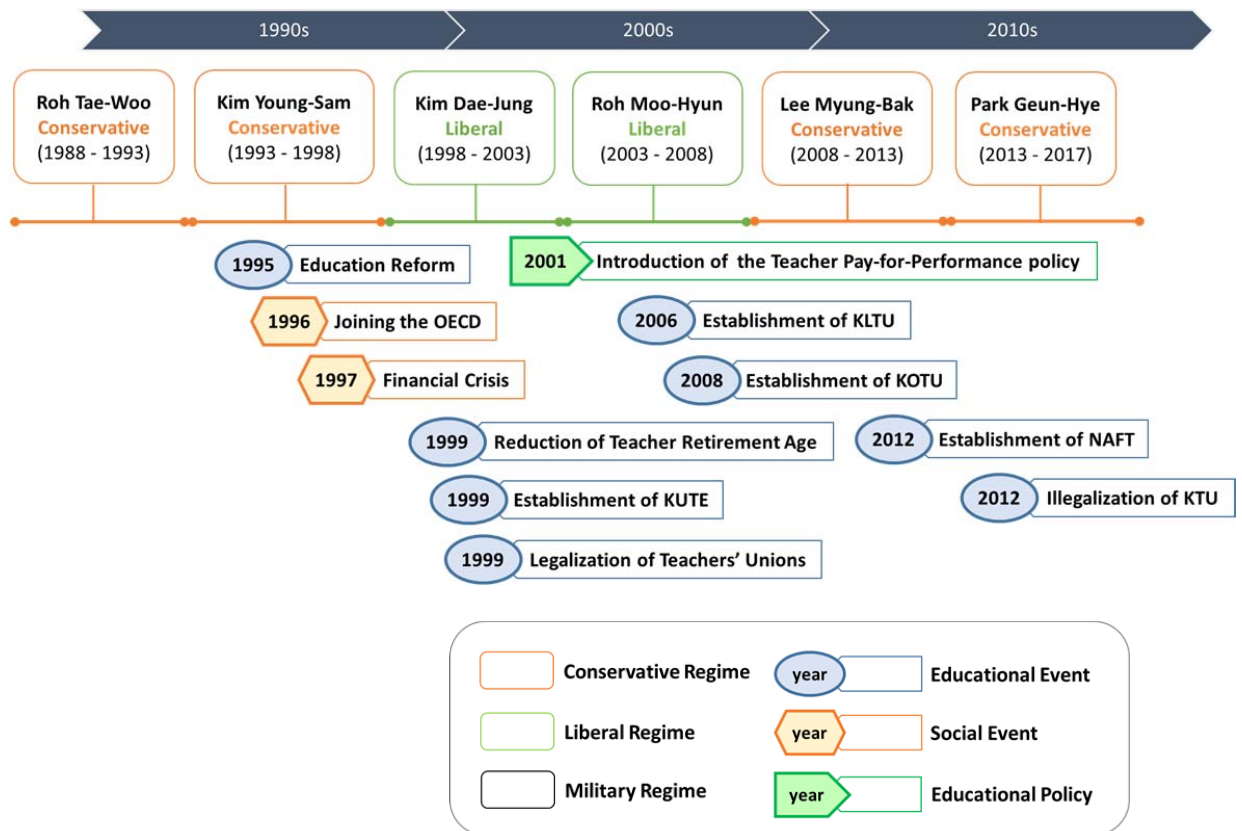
1990s
2000s
2010s

Roh Tae-Woo
Conservative
(1988 - 1993)

Kim Young-Sam
Conservative
(1993 - 1998)

Kim Dae-Jung
Liberal
(1998 - 2003)

Roh Moo-Hyun
Liberal
(2003 - 2008)

Lee Myung-Bak
Conservative
(2008 - 2013)

Park Geun-Hye
Conservative
(2013 - 2017)

1995 Education Reform
1996 Joining the OECD
1997 Financial Crisis
1999 Reduction of Teacher Retirement Age
1999 Establishment of KUTE
1999 Legalization of Teachers' Unions
2001 Introduction of the Teacher Pay-for-Performance policy
2006 Establishment of KLTU
2008 Establishment of KOTU
2012 Establishment of NAFT
2012 Illegalization of KTU

Conservative Regime
Liberal Regime
Military Regime
year Educational Event
year Social Event
year Educational Policy